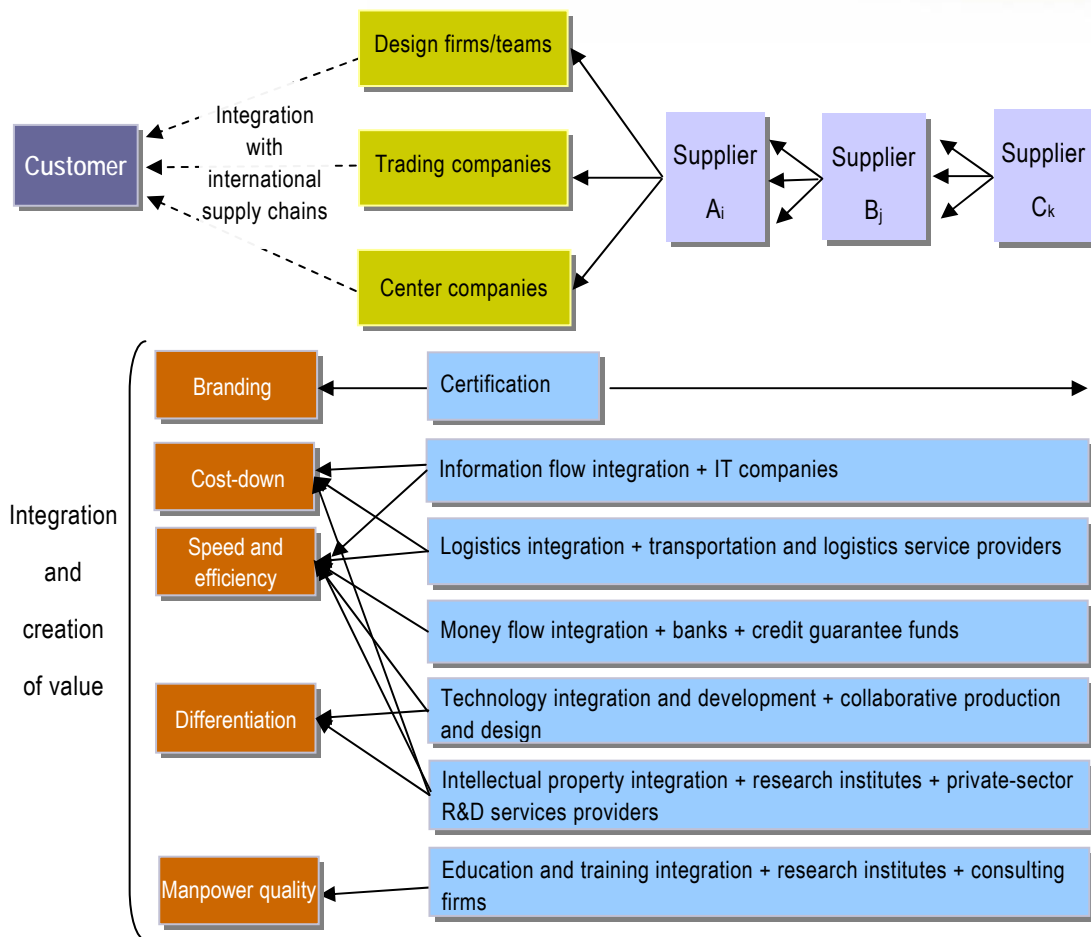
Customer

Integration with international supply chains

Design firms/teams

Trading companies

Center companies

Supplier $A_i$

Supplier $B_j$

Supplier $C_k$

Integration and creation of value

Branding

Cost-down

Speed and efficiency

Differentiation

Manpower quality

Certification

Information flow integration + IT companies

Logistics integration + transportation and logistics service providers

Money flow integration + banks + credit guarantee funds

Technology integration and development + collaborative production and design

Intellectual property integration + research institutes + private-sector R&D services providers

Education and training integration + research institutes + consulting firms